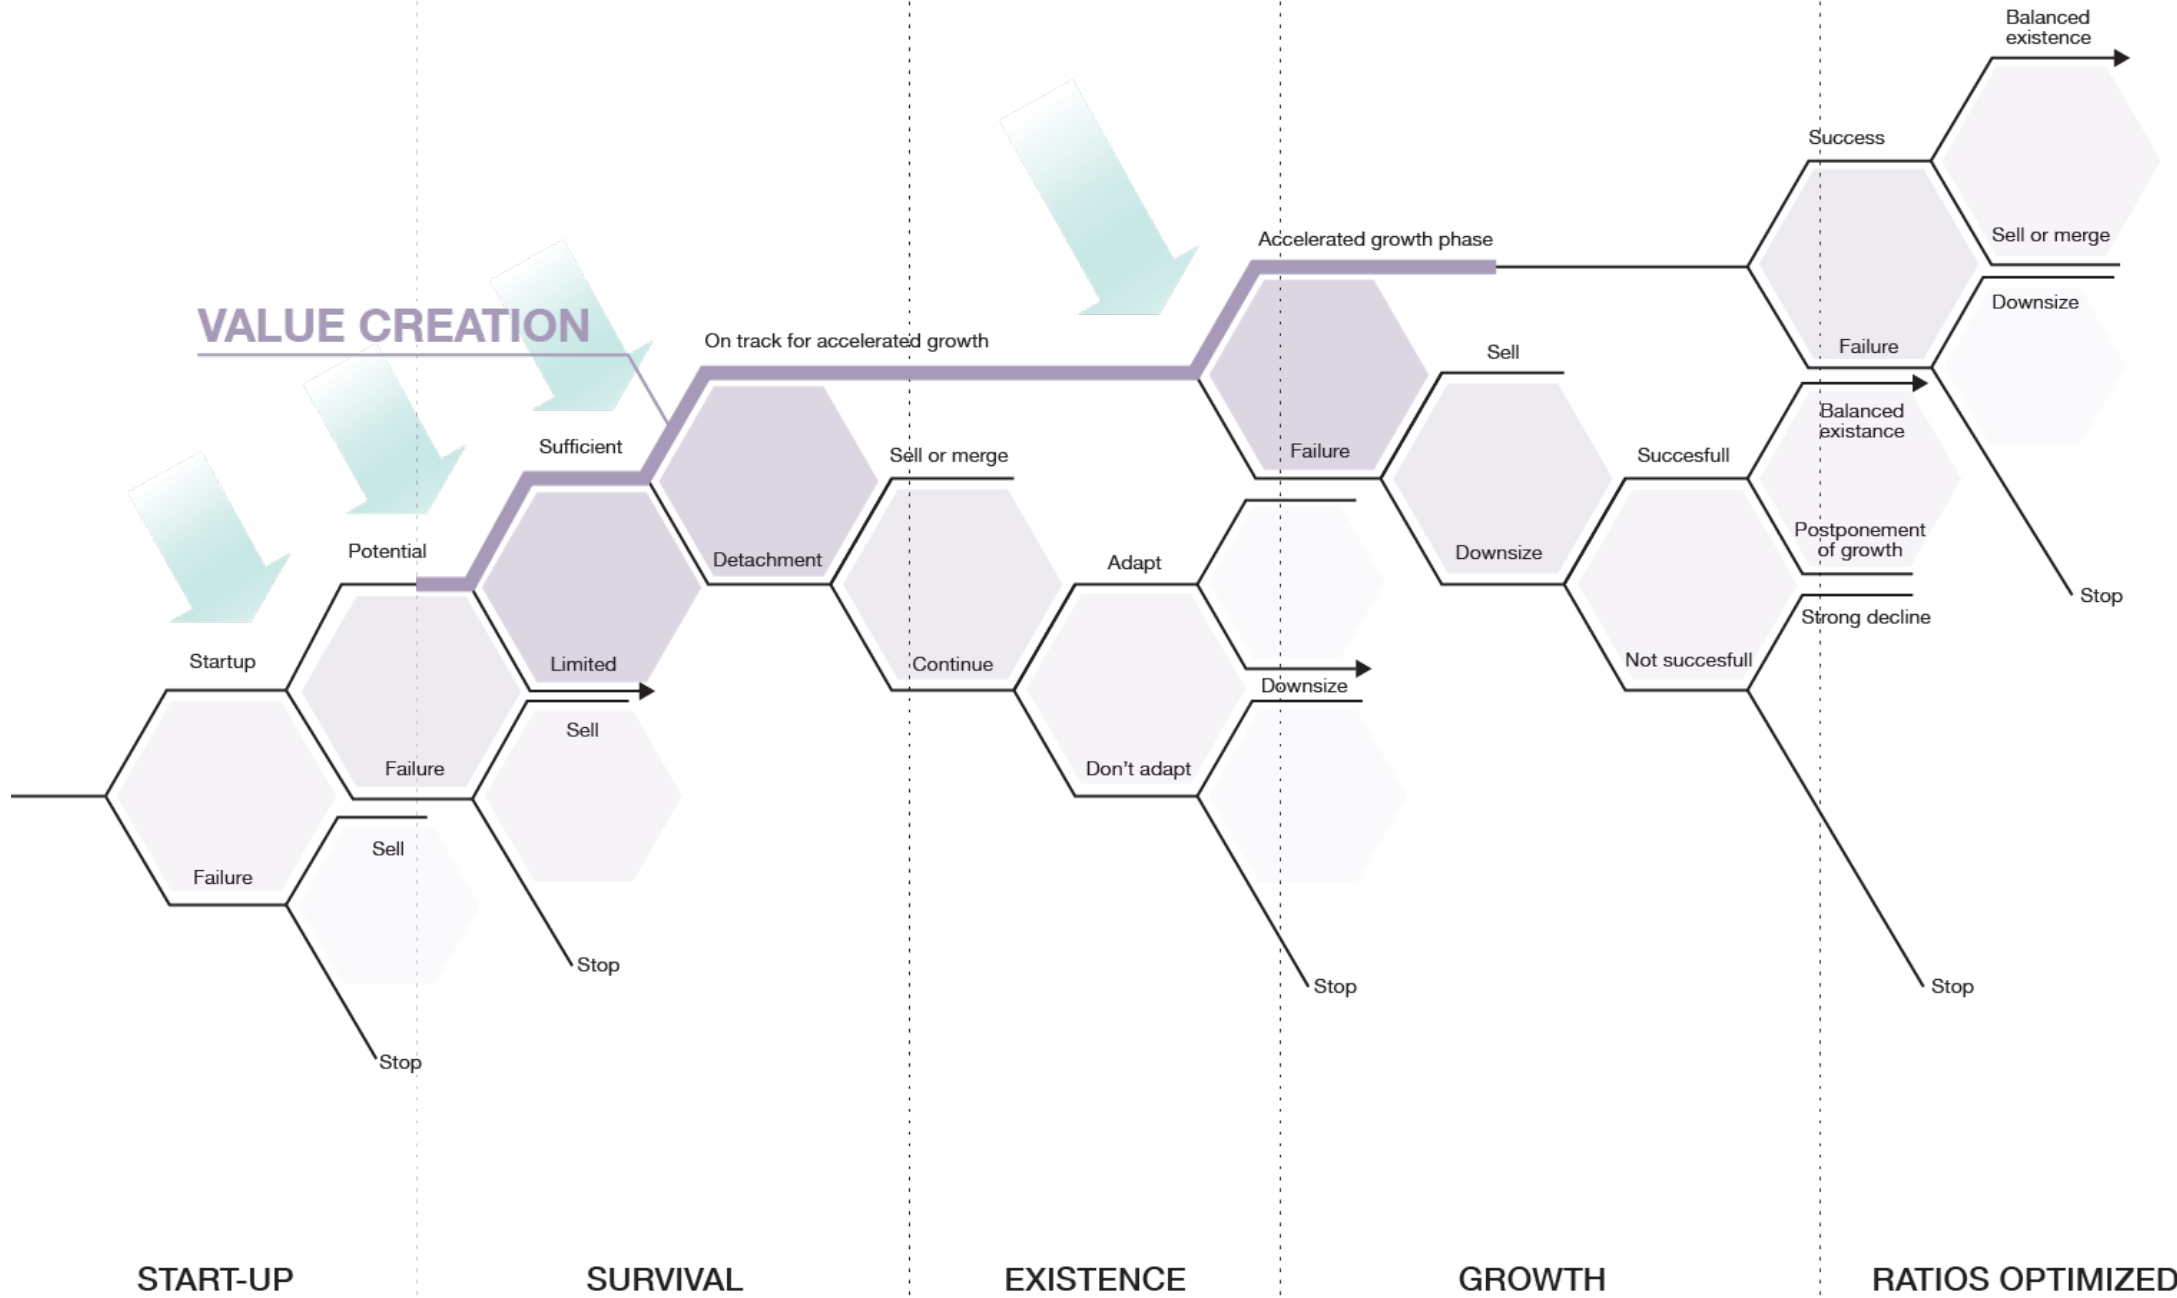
Balanced existence

Success

Sell or merge

Accelerated growth phase

Downsize

VALUE CREATION

On track for accelerated growth

Failure

Sell

Failure

Balanced existance

Sufficient

Sell or merge

Succesfull

Potential

Detachment

Downsize

Postponement of growth

Adapt

Stop

Startup

Limited

Continue

Strong decline

Not succesfull

Downsize

Sell

Failure

Don't adapt

Sell

Failure

Stop

Stop

Stop

Stop

START-UP

SURVIVAL

EXISTENCE

GROWTH

RATIOS OPTIMIZED